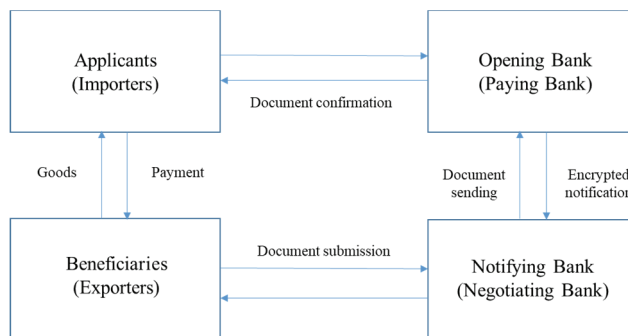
Applicants
(Importers)

Opening Bank
(Paying Bank)

Document confirmation

Goods

Payment

Document sending

Encrypted notification

Beneficiaries
(Exporters)

Document submission

Notifying Bank
(Negotiating Bank)